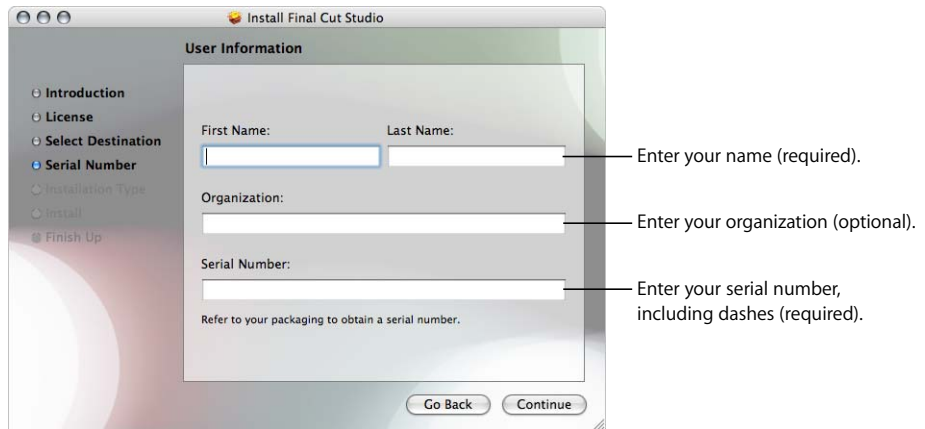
Install Final Cut Studio

User Information

Introduction
License
Select Destination
Serial Number
Installation Type
Install
Finish Up

First Name:
Last Name:

Organization:

Serial Number:

Refer to your packaging to obtain a serial number.

Go Back
Continue

Enter your name (required).

Enter your organization (optional).

Enter your serial number, including dashes (required).